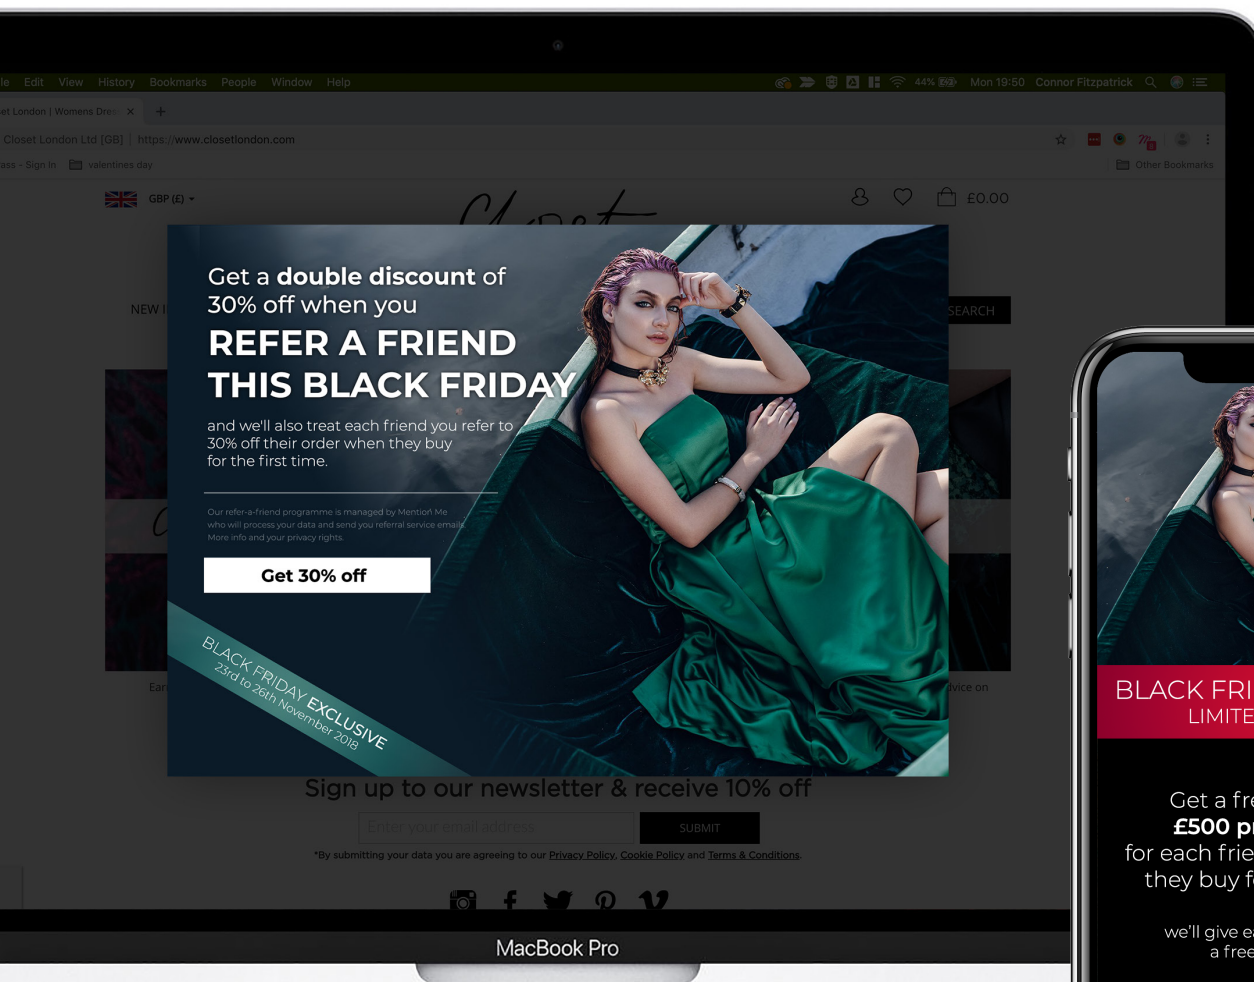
le Edit View History Bookmarks People Window Help

44% Mon 19:50 Connor Fitzpatrick

et London | Womens Dre ×

Closet London Ltd [GB] | https://www.closetlondon.com

ass - Sign In valentines day

Other Bookmarks

GBP (£)

£0.00

NEW I

SEARCH

Get a **double discount** of 30% off when you

REFER A FRIEND THIS BLACK FRIDAY

and we'll also treat each friend you refer to 30% off their order when they buy for the first time.

Our refer-a-friend programme is managed by Mention Me who will process your data and send you referral service emails. More info and your privacy rights.

Get 30% off

BLACK FRIDAY EXCLUSIVE
23rd to 26th November 2018

Ear

vice on

Sign up to our newsletter & receive 10% off

Enter your email address

SUBMIT

*By submitting your data you are agreeing to our Privacy Policy, Cookie Policy and Terms & Conditions.

MacBook Pro

BLACK FRI
LIMITE

Get a fre
£500 p
for each frie
they buy f

we'll give e
a free